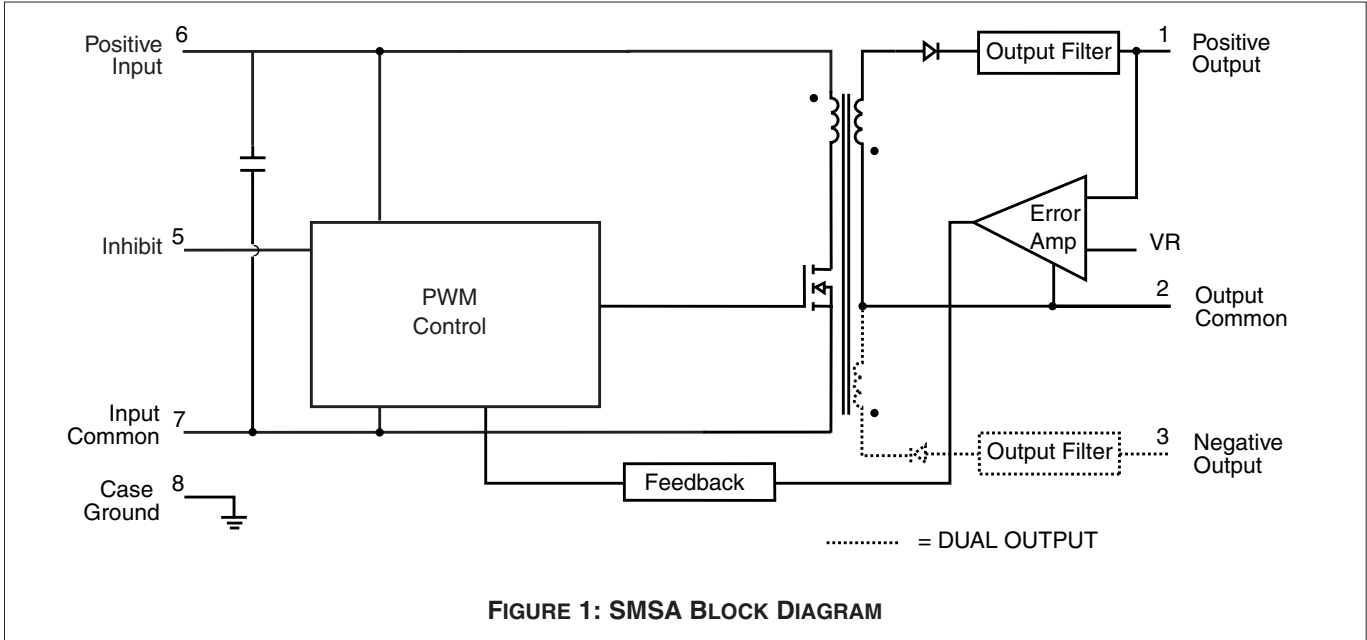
Positive Input 6
Inhibit 5
Input Common 7
Case Ground 8
PWM Control
Output Filter
1 Positive Output
Error Amp
VR
2 Output Common
Output Filter
3 Negative Output
Feedback
= DUAL OUTPUT

FIGURE 1: SMSA BLOCK DIAGRAM